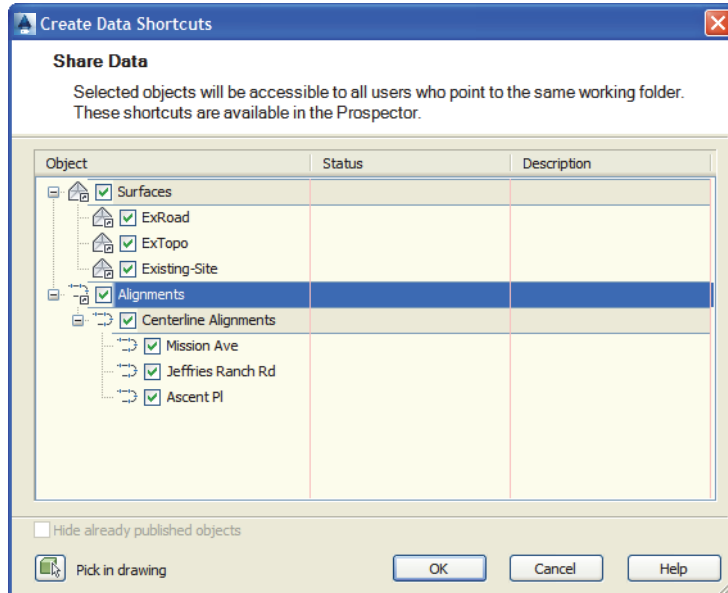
Create Data Shortcuts

Share Data

Selected objects will be accessible to all users who point to the same working folder. These shortcuts are available in the Prospector.

| Object | Status | Description |
|---|---|---|
| Surfaces | | |
| ExRoad | | |
| ExTopo | | |
| Existing-Site | | |
| Alignments | | |
| Centerline Alignments | | |
| Mission Ave | | |
| Jeffries Ranch Rd | | |
| Ascent Pl | | |

Hide already published objects

Pick in drawing

OK

Cancel

Help